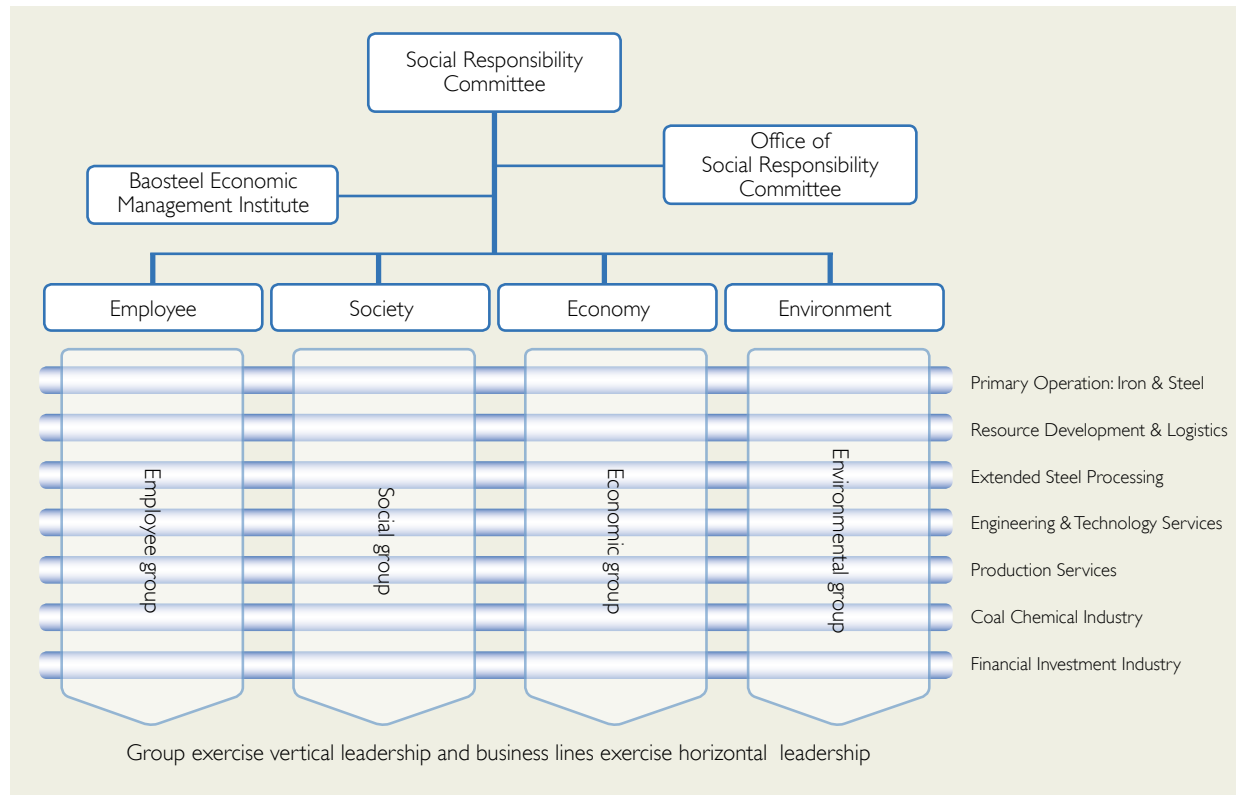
Social Responsibility Committee

Baosteel Economic Management Institute

Office of Social Responsibility Committee

Employee

Society

Economy

Environment

Employee group

Social group

Economic group

Environmental group

Primary Operation: Iron & Steel

Resource Development & Logistics

Extended Steel Processing

Engineering & Technology Services

Production Services

Coal Chemical Industry

Financial Investment Industry

Group exercise vertical leadership and business lines exercise horizontal leadership